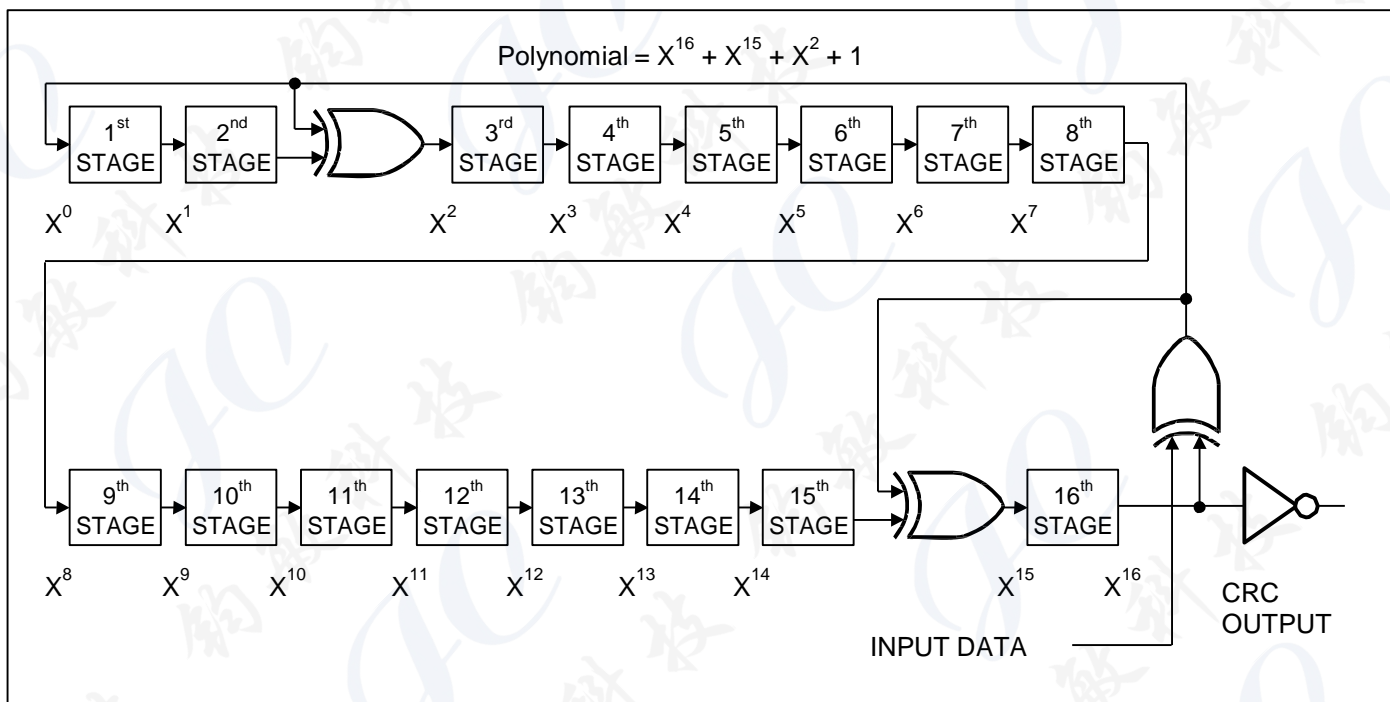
Polynomial = $X^{16} + X^{15} + X^2 + 1$

$1^{st}$ STAGE
$2^{nd}$ STAGE
$3^{rd}$ STAGE
$4^{th}$ STAGE
$5^{th}$ STAGE
$6^{th}$ STAGE
$7^{th}$ STAGE
$8^{th}$ STAGE

$X^0$ $X^1$ $X^2$ $X^3$ $X^4$ $X^5$ $X^6$ $X^7$

$9^{th}$ STAGE
$10^{th}$ STAGE
$11^{th}$ STAGE
$12^{th}$ STAGE
$13^{th}$ STAGE
$14^{th}$ STAGE
$15^{th}$ STAGE
$16^{th}$ STAGE

$X^8$ $X^9$ $X^{10}$ $X^{11}$ $X^{12}$ $X^{13}$ $X^{14}$ $X^{15}$ $X^{16}$

CRC OUTPUT

INPUT DATA